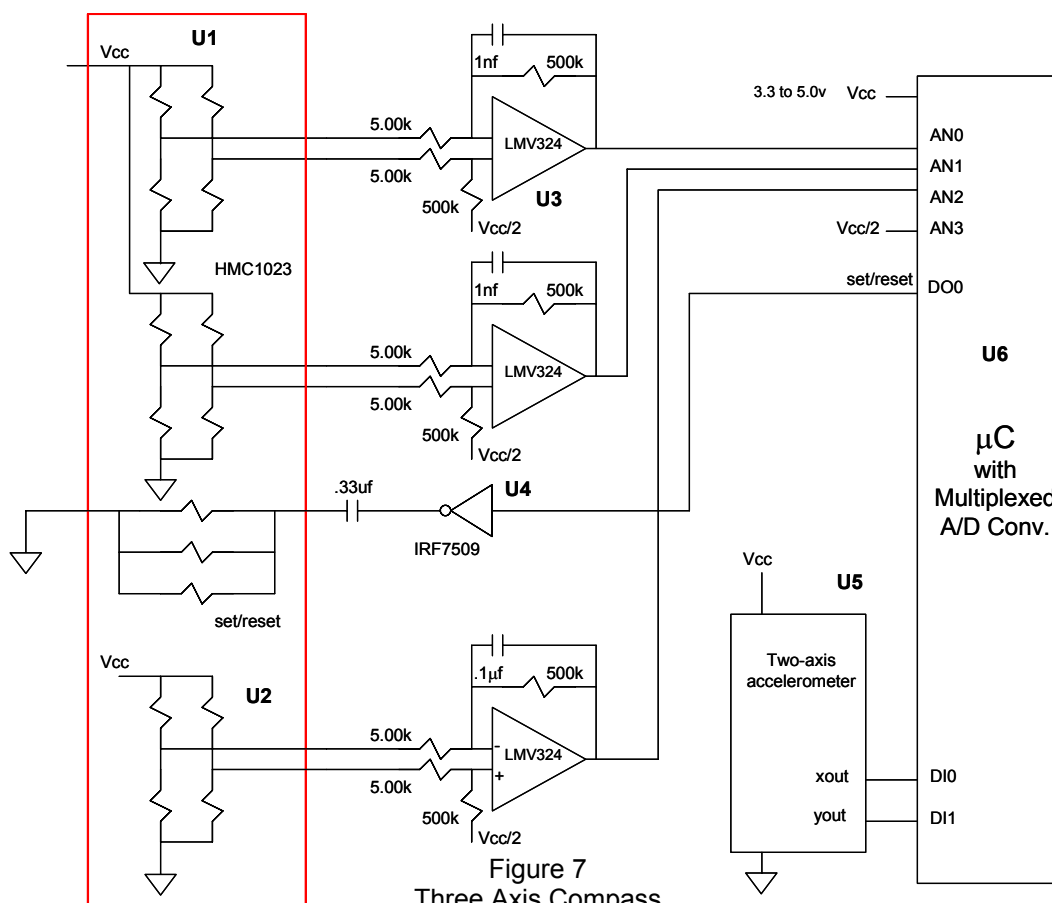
U1

Vcc

1nf

500k

5.00k

LMV324

5.00k

500k

U3

Vcc/2

HMC1023

1nf

500k

5.00k

LMV324

5.00k

500k

Vcc/2

.33uf

U4

IRF7509

set/reset

Vcc

U2

.1μf

500k

5.00k

-

LMV324

+

5.00k

500k

Vcc/2

3.3 to 5.0v

Vcc

AN0

AN1

AN2

Vcc/2

AN3

set/reset

DO0

U6

μC
with
Multiplexed
A/D Conv.

Vcc

U5

Two-axis accelerometer

xout

yout

DI0

DI1

Figure 7
Three Axis Compass